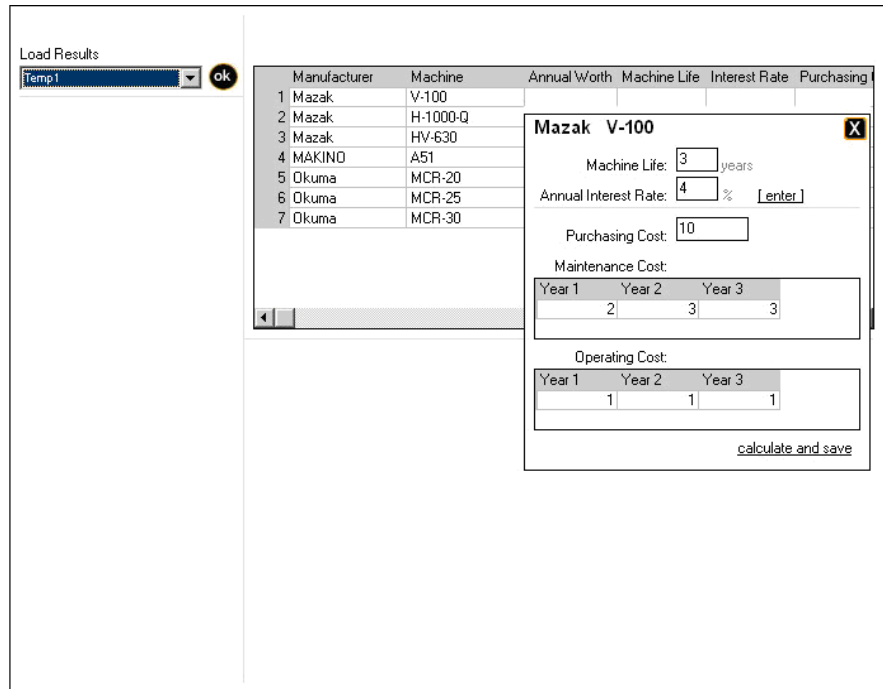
Load Results
Temp1
ok

| | Manufacturer | Machine | Annual Worth | Machine Life | Interest Rate | Purchasing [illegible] |
|---|---|---|---|---|---|---|
| 1 | Mazak | V-100 | | | | |
| 2 | Mazak | H-1000-Q | | | | |
| 3 | Mazak | HV-630 | | | | |
| 4 | MAKINO | A51 | | | | |
| 5 | Okuma | MCR-20 | | | | |
| 6 | Okuma | MCR-25 | | | | |
| 7 | Okuma | MCR-30 | | | | |

Mazak V-100
X

Machine Life: 3 years
Annual Interest Rate: 4 % [ enter ]

Purchasing Cost: 10

Maintenance Cost:

| Year 1 | Year 2 | Year 3 |
|---|---|---|
| 2 | 3 | 3 |

Operating Cost:

| Year 1 | Year 2 | Year 3 |
|---|---|---|
| 1 | 1 | 1 |

calculate and save